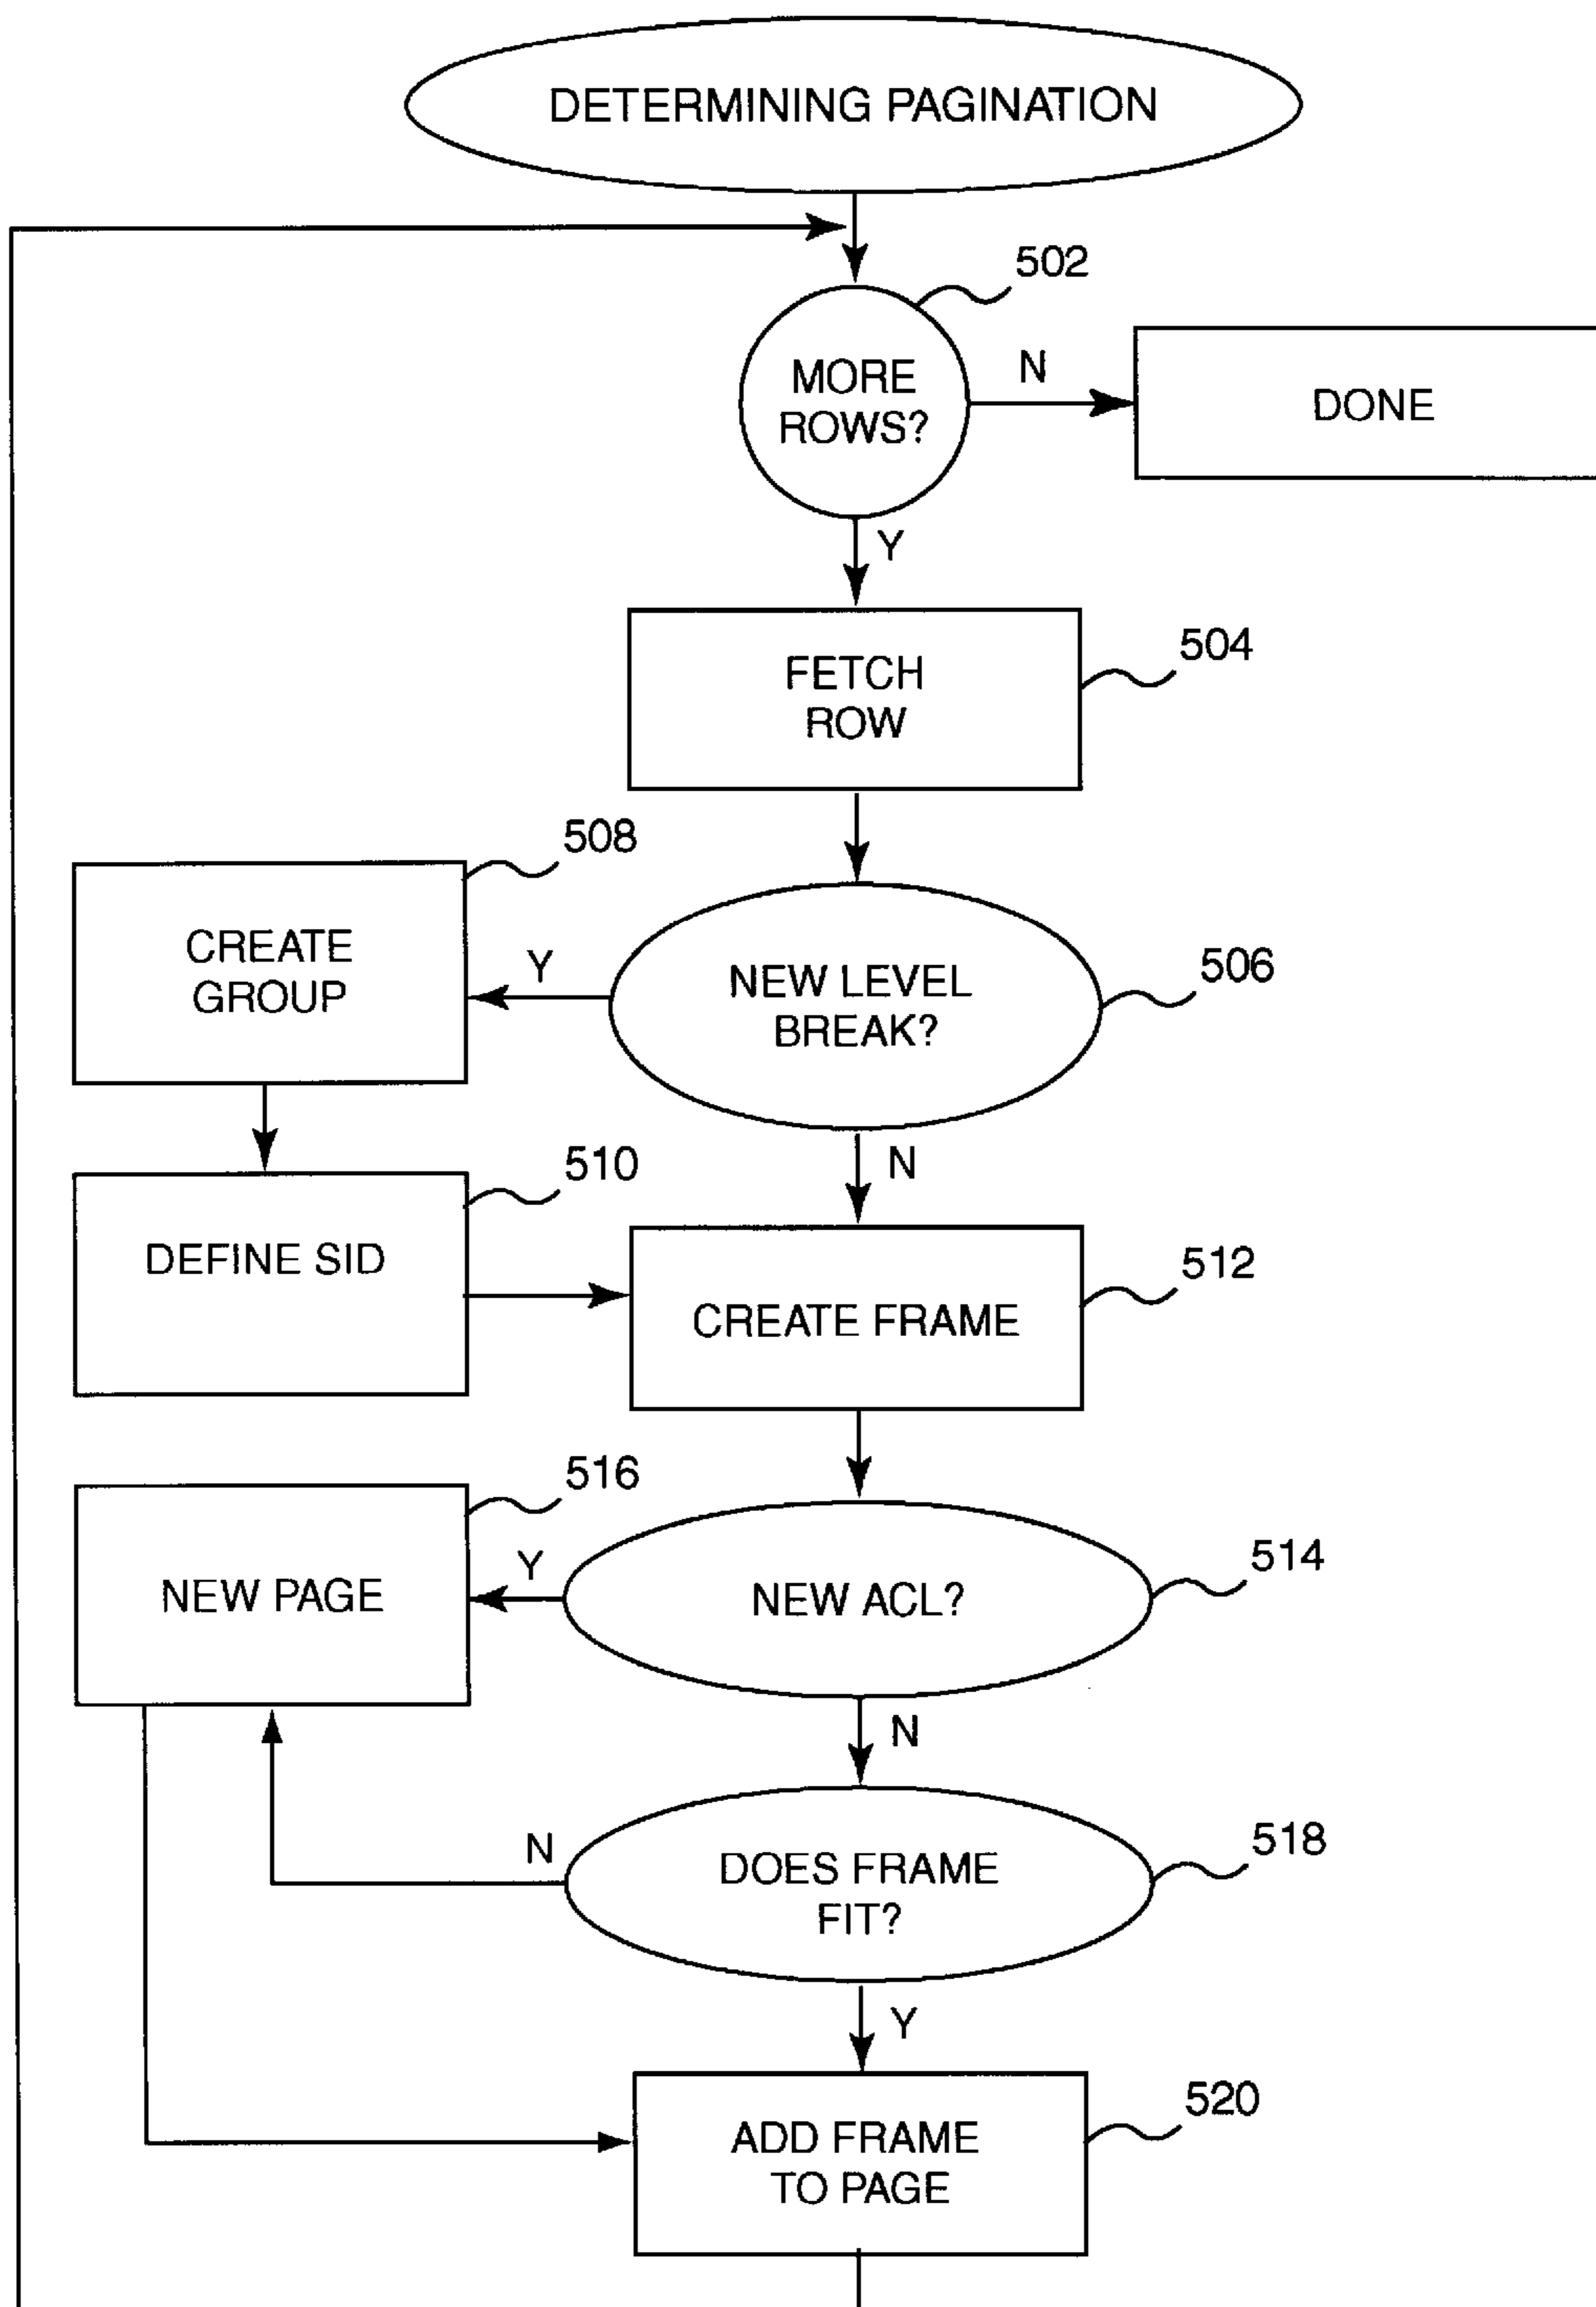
DETERMINING PAGINATION

502

MORE ROWS?

N

DONE

Y

FETCH ROW

504

508

CREATE GROUP

Y

NEW LEVEL BREAK?

506

510

N

DEFINE SID

CREATE FRAME

512

516

NEW PAGE

Y

NEW ACL?

514

N

N

DOES FRAME FIT?

518

Y

ADD FRAME TO PAGE

520